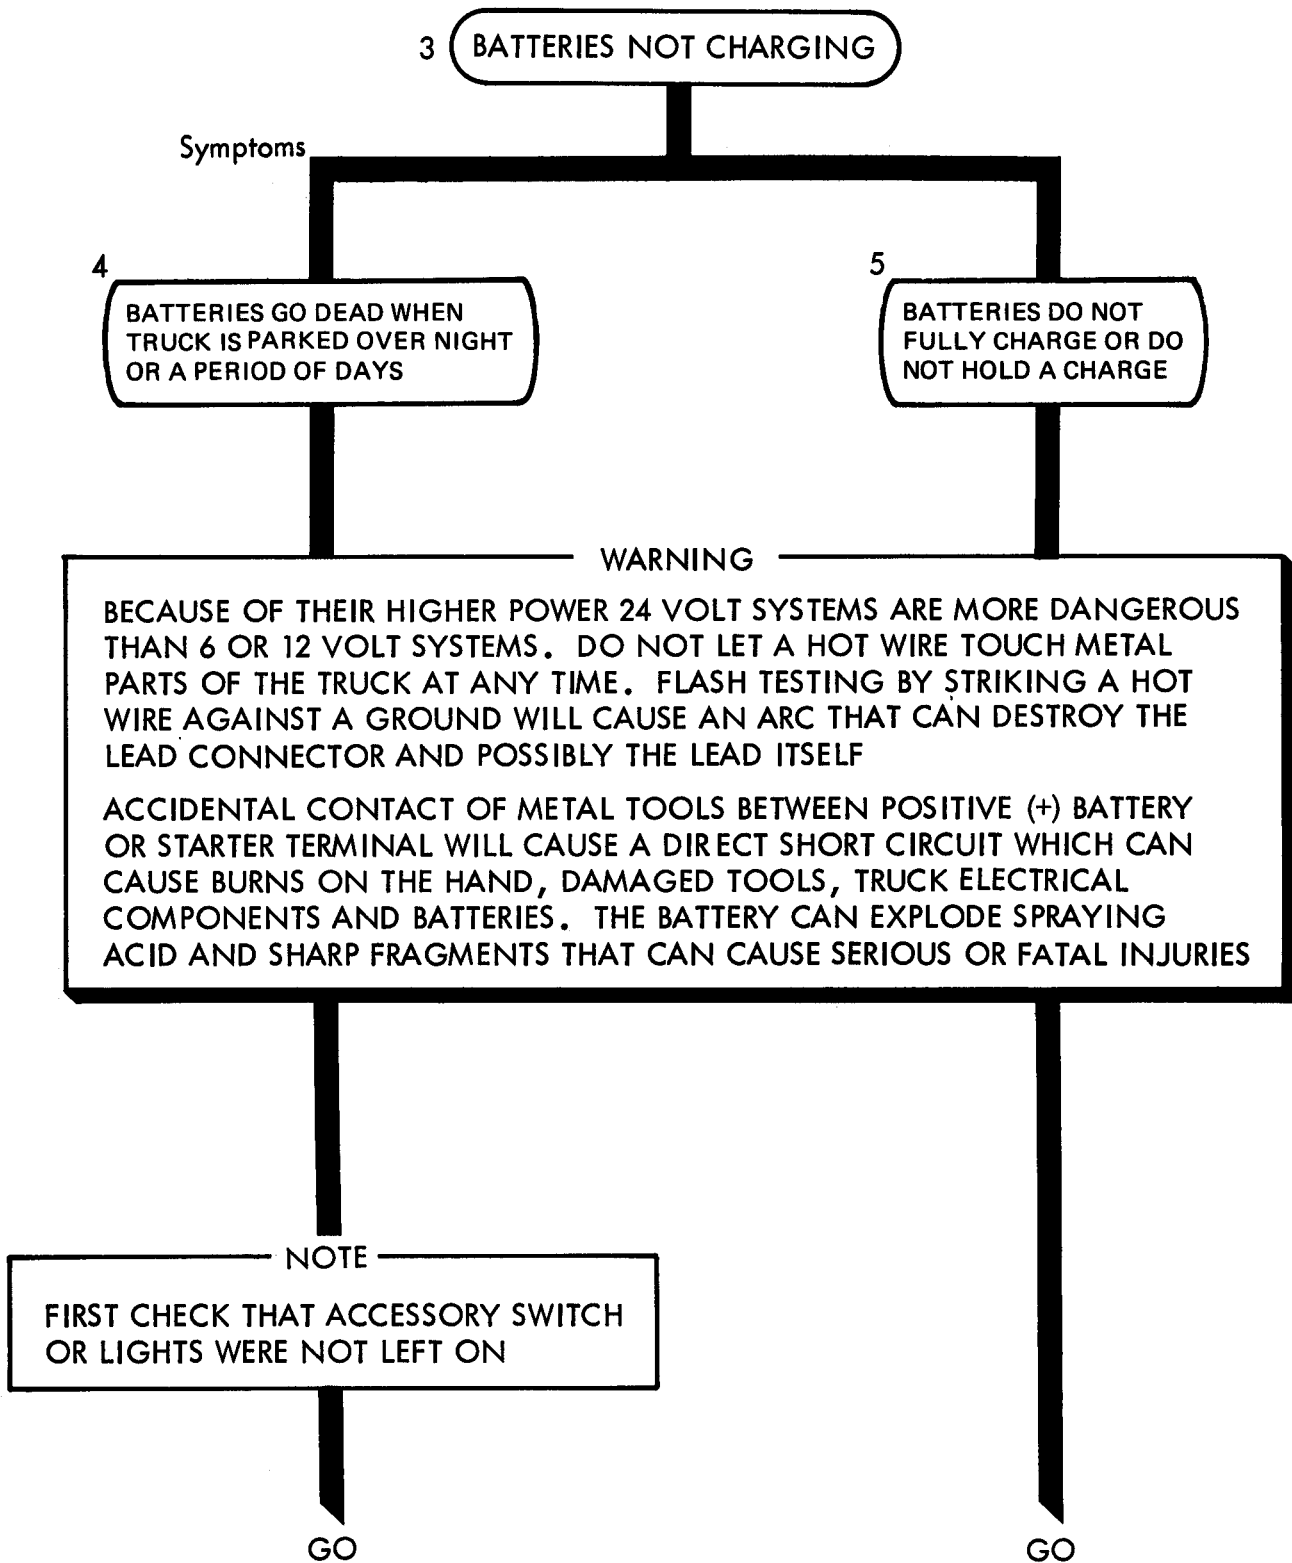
3 BATTERIES NOT CHARGING

Symptoms

4

BATTERIES GO DEAD WHEN TRUCK IS PARKED OVER NIGHT OR A PERIOD OF DAYS

5

BATTERIES DO NOT FULLY CHARGE OR DO NOT HOLD A CHARGE

WARNING

BECAUSE OF THEIR HIGHER POWER 24 VOLT SYSTEMS ARE MORE DANGEROUS THAN 6 OR 12 VOLT SYSTEMS. DO NOT LET A HOT WIRE TOUCH METAL PARTS OF THE TRUCK AT ANY TIME. FLASH TESTING BY STRIKING A HOT WIRE AGAINST A GROUND WILL CAUSE AN ARC THAT CAN DESTROY THE LEAD CONNECTOR AND POSSIBLY THE LEAD ITSELF

ACCIDENTAL CONTACT OF METAL TOOLS BETWEEN POSITIVE (+) BATTERY OR STARTER TERMINAL WILL CAUSE A DIRECT SHORT CIRCUIT WHICH CAN CAUSE BURNS ON THE HAND, DAMAGED TOOLS, TRUCK ELECTRICAL COMPONENTS AND BATTERIES. THE BATTERY CAN EXPLODE SPRAYING ACID AND SHARP FRAGMENTS THAT CAN CAUSE SERIOUS OR FATAL INJURIES

NOTE

FIRST CHECK THAT ACCESSORY SWITCH OR LIGHTS WERE NOT LEFT ON

GO

GO